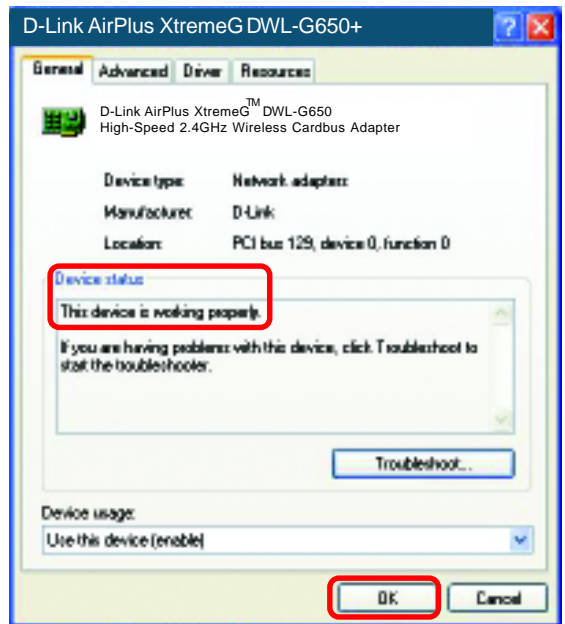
D-Link AirPlus XtremeG DWL-G650+

General | Advanced | Driver | Resources

D-Link AirPlus XtremeG™ DWL-G650
High-Speed 2.4GHz Wireless Cardbus Adapter

Device type: Network adapters

Manufacturer: D-Link

Location: PCI bus 129, device 0, function 0

Device status

This device is working properly.

If you are having problems with this device, click Troubleshoot to start the troubleshooter.

Troubleshoot...

Device usage:

Use this device (enable)

OK

Cancel